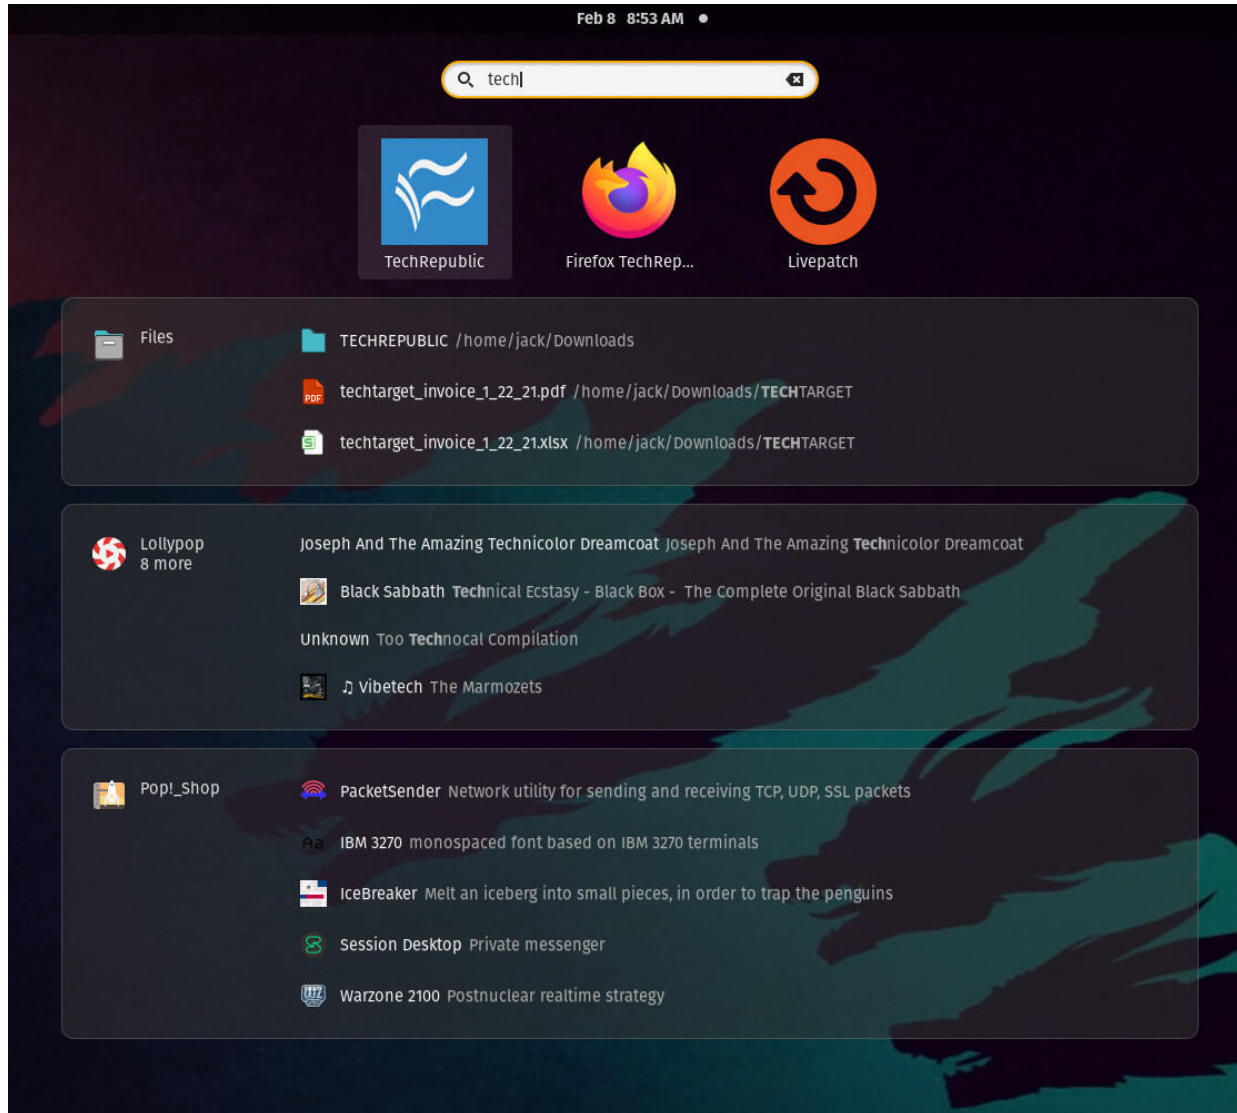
Feb 8 8:53 AM

tech

TechRepublic

Firefox TechRep...

Livepatch

Files

TECHREPUBLIC /home/jack/Downloads

techtarget_invoice_1_22_21.pdf /home/jack/Downloads/TECHTARGET

techtarget_invoice_1_22_21.xlsx /home/jack/Downloads/TECHTARGET

Lollypop
8 more

Joseph And The Amazing Technicolor Dreamcoat Joseph And The Amazing Technicolor Dreamcoat

Black Sabbath Technical Ecstasy - Black Box - The Complete Original Black Sabbath

Unknown Too Technocal Compilation

♫ Vibetech The Marmozets

Pop!_Shop

PacketSender Network utility for sending and receiving TCP, UDP, SSL packets

IBM 3270 monospaced font based on IBM 3270 terminals

IceBreaker Melt an iceberg into small pieces, in order to trap the penguins

Session Desktop Private messenger

Warzone 2100 Postnuclear realtime strategy